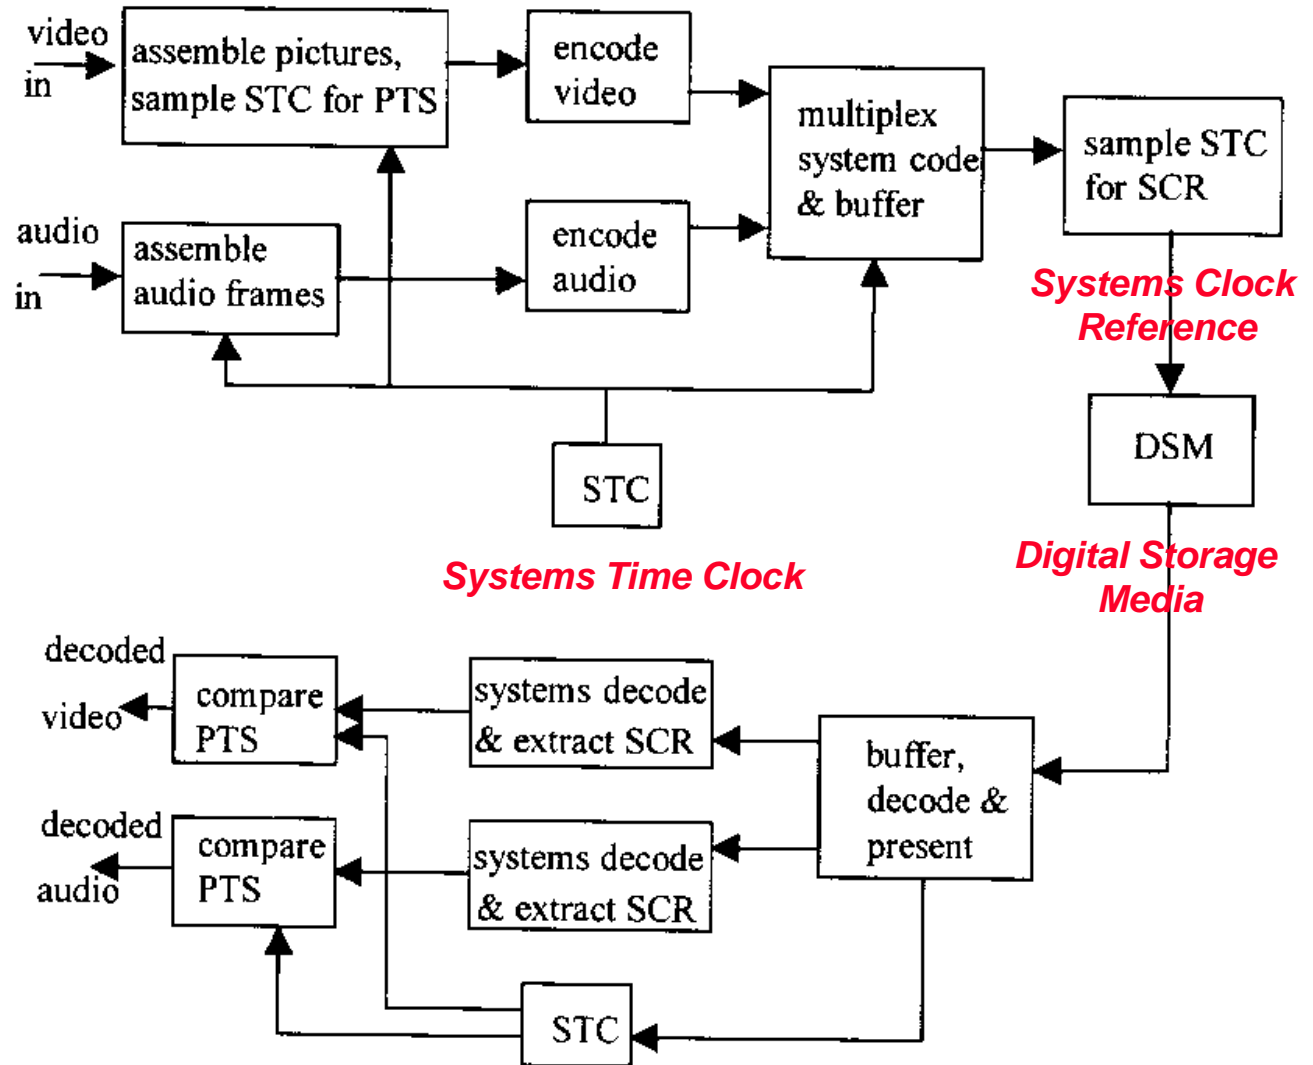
video in

assemble pictures, sample STC for PTS

encode video

multiplex system code & buffer

sample STC for SCR

audio in

assemble audio frames

encode audio

Systems Clock Reference

DSM

STC

Systems Time Clock

Digital Storage Media

decoded video

compare PTS

systems decode & extract SCR

buffer, decode & present

decoded audio

compare PTS

systems decode & extract SCR

STC